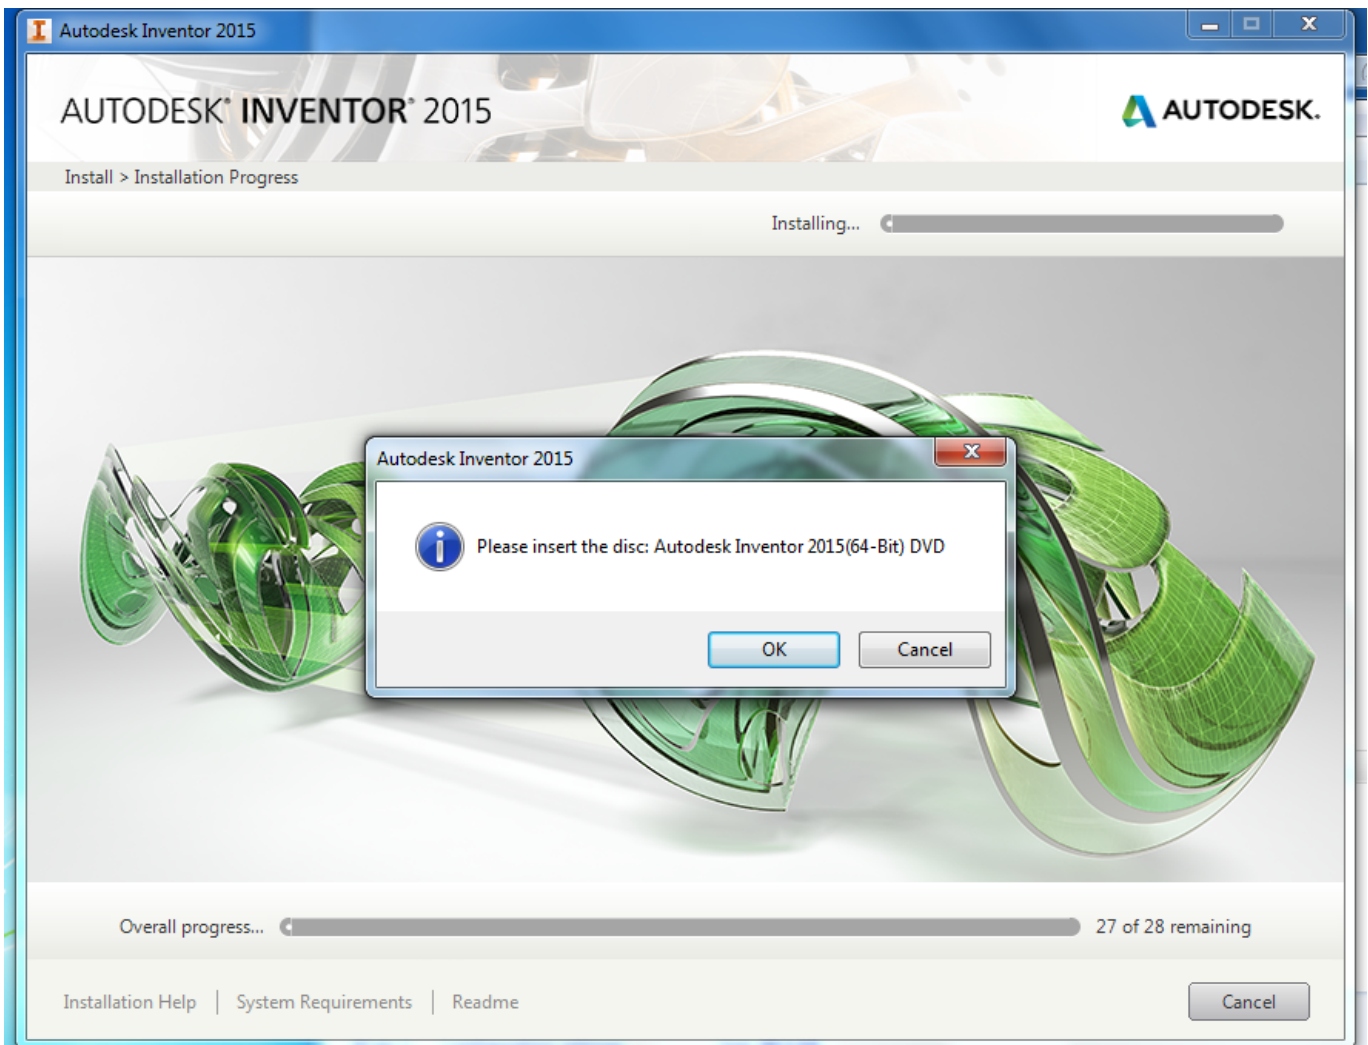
Autodesk Inventor 2015

AUTODESK® INVENTOR® 2015

AUTODESK.

Install > Installation Progress

Installing...

Autodesk Inventor 2015

Please insert the disc: Autodesk Inventor 2015(64-Bit) DVD

OK

Cancel

Overall progress...

27 of 28 remaining

Installation Help | System Requirements | Readme

Cancel